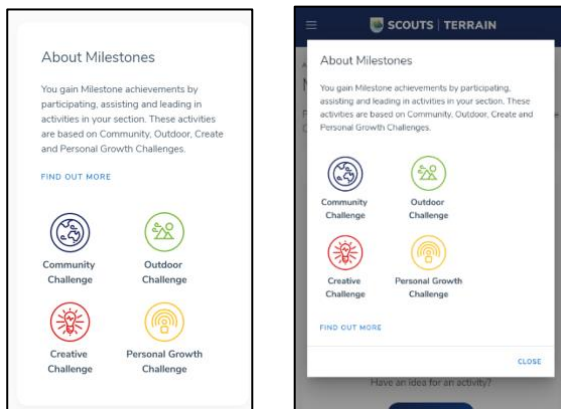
About Milestones

You gain Milestone achievements by participating, assisting and leading in activities in your section. These activities are based on Community, Outdoor, Create and Personal Growth Challenges.

FIND OUT MORE

Community Challenge

Outdoor Challenge

Creative Challenge

Personal Growth Challenge

SCOUTS | TERRAIN

About Milestones

You gain Milestone achievements by participating, assisting and leading in activities in your section. These activities are based on Community, Outdoor, Create and Personal Growth Challenges.

Community Challenge

Outdoor Challenge

Creative Challenge

Personal Growth Challenge

FIND OUT MORE

CLOSE

Have an idea for an activity?